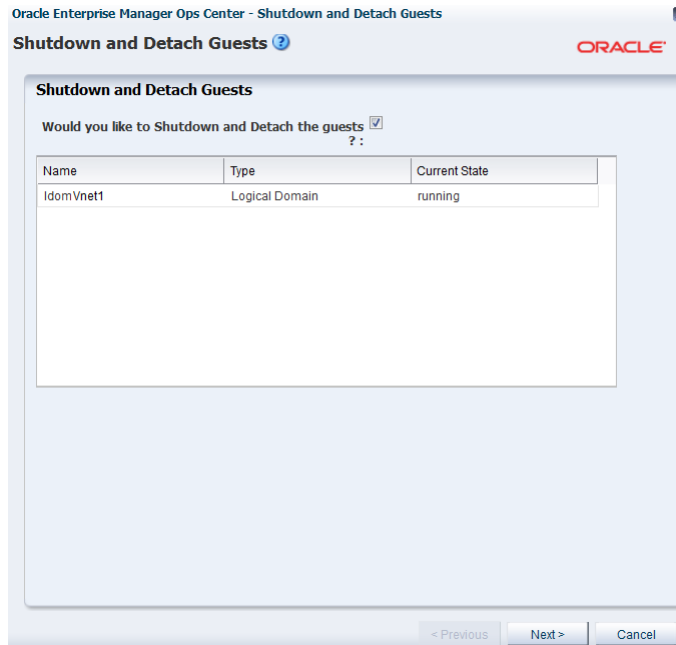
Oracle Enterprise Manager Ops Center - Shutdown and Detach Guests

Shutdown and Detach Guests

ORACLE

Shutdown and Detach Guests

Would you like to Shutdown and Detach the guests ?:

| Name | Type | Current State |
|---|---|---|
| ldomVnet1 | Logical Domain | running |

< Previous

Next >

Cancel